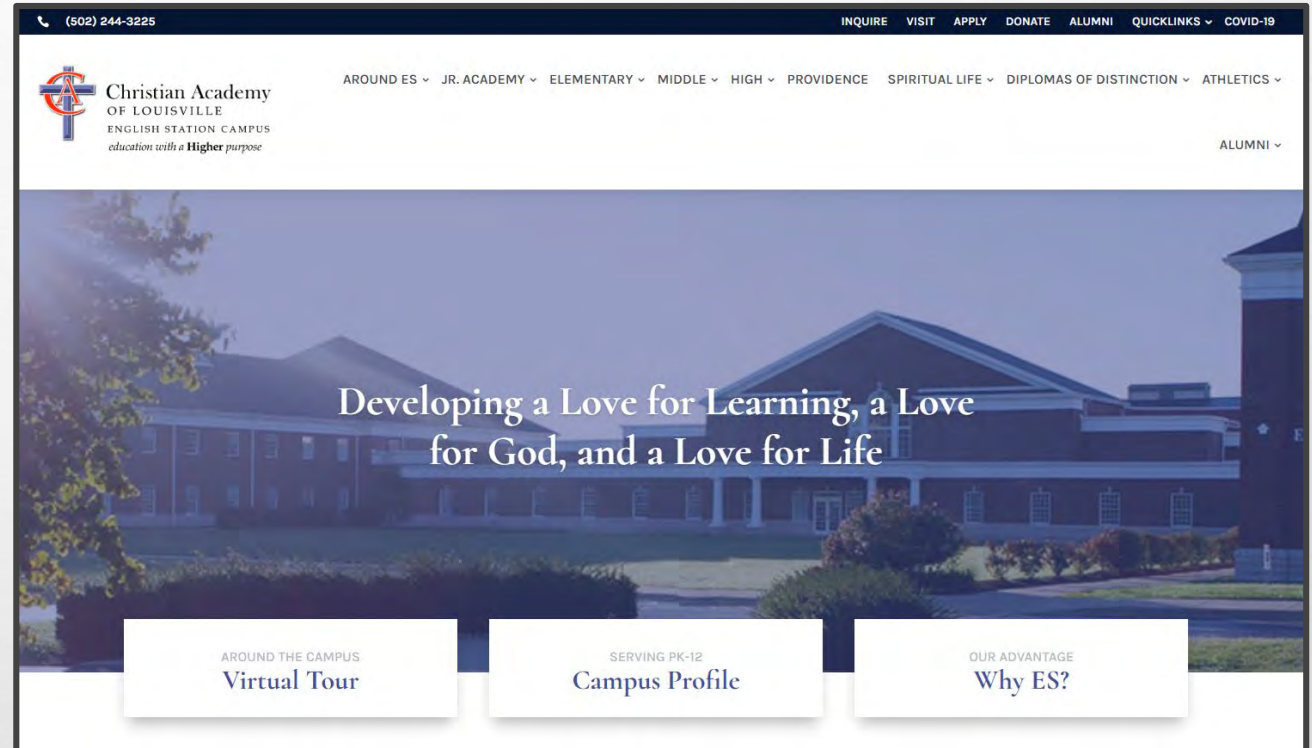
(502) 244-3225

INQUIRE VISIT APPLY DONATE ALUMNI QUICKLINKS COVID-19

CAL

Christian Academy
OF LOUISVILLE
ENGLISH STATION CAMPUS
education with a Higher purpose

AROUND ES JR. ACADEMY ELEMENTARY MIDDLE HIGH PROVIDENCE SPIRITUAL LIFE DIPLOMAS OF DISTINCTION ATHLETICS

ALUMNI

Developing a Love for Learning, a Love for God, and a Love for Life

AROUND THE CAMPUS
Virtual Tour

SERVING PK-12
Campus Profile

OUR ADVANTAGE
Why ES?